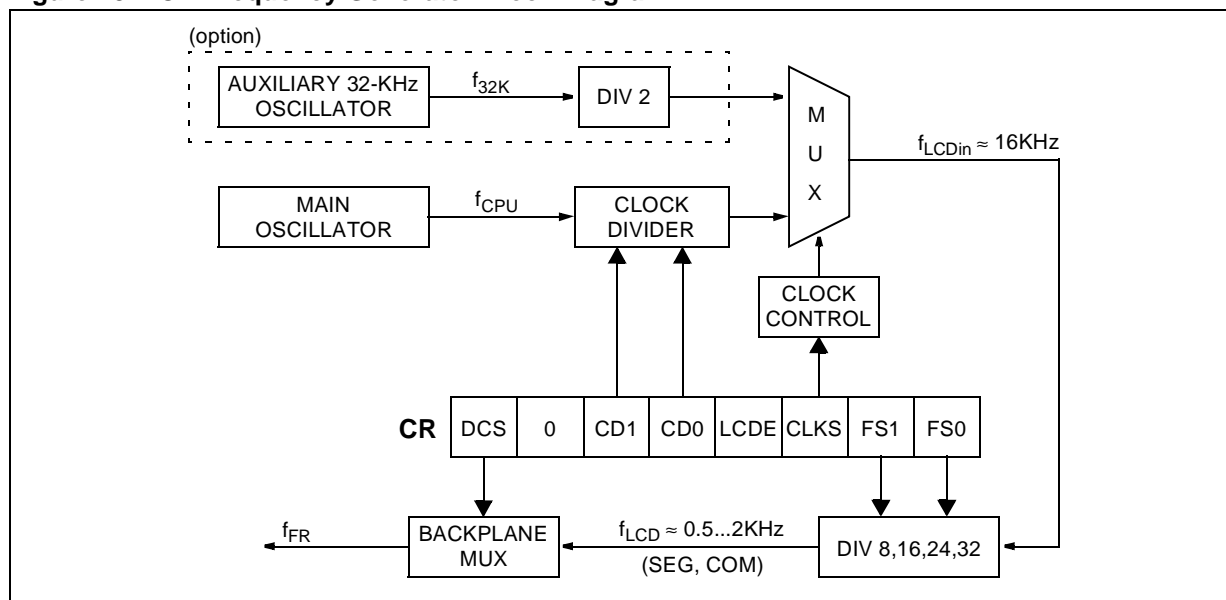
(option)

AUXILIARY 32-KHz OSCILLATOR

$f_{32K}$

DIV 2

M U X

$f_{LCDin} \approx 16KHz$

MAIN OSCILLATOR

$f_{CPU}$

CLOCK DIVIDER

CLOCK CONTROL

| CR | DCS | 0 | CD1 | CD0 | LCDE | CLKS | FS1 | FS0 |
|---|---|---|---|---|---|---|---|---|

$f_{FR}$

BACKPLANE MUX

$f_{LCD} \approx 0.5...2KHz$

(SEG, COM)

DIV 8,16,24,32